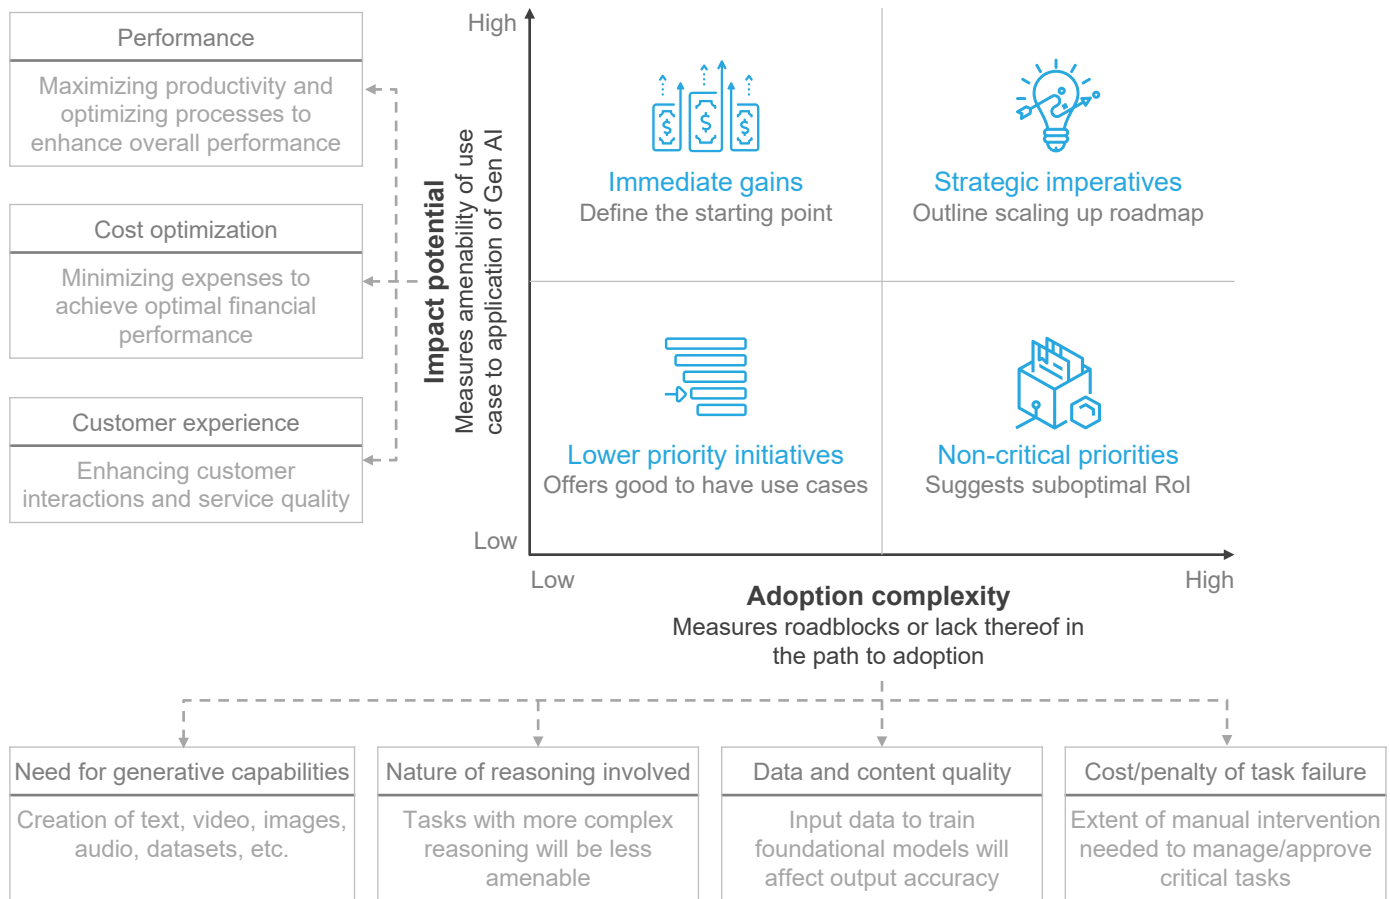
Performance

Maximizing productivity and optimizing processes to enhance overall performance

Cost optimization

Minimizing expenses to achieve optimal financial performance

Customer experience

Enhancing customer interactions and service quality

Impact potential
Measures amenability of use case to application of Gen AI

High

Low

Immediate gains
Define the starting point

Strategic imperatives
Outline scaling up roadmap

Lower priority initiatives
Offers good to have use cases

Non-critical priorities
Suggests suboptimal RoI

Low

High

Adoption complexity
Measures roadblocks or lack thereof in the path to adoption

Need for generative capabilities

Creation of text, video, images, audio, datasets, etc.

Nature of reasoning involved

Tasks with more complex reasoning will be less amenable

Data and content quality

Input data to train foundational models will affect output accuracy

Cost/penalty of task failure

Extent of manual intervention needed to manage/approve critical tasks